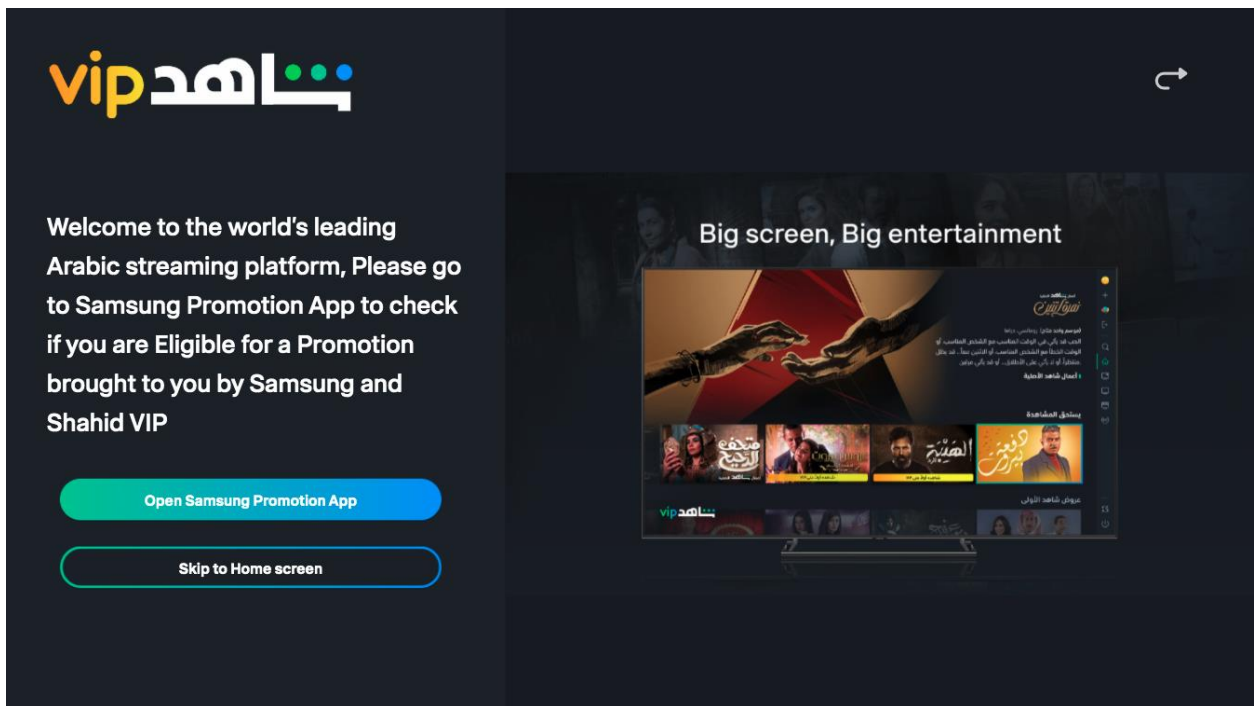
vip شاهد

Welcome to the world's leading Arabic streaming platform, Please go to Samsung Promotion App to check if you are Eligible for a Promotion brought to you by Samsung and Shahid VIP

Open Samsung Promotion App

Skip to Home screen

Big screen, Big entertainment

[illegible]

يستحق المشاهدة

متحف الرعب

الهيبة

عروض شاهد الأولى

vip شاهد